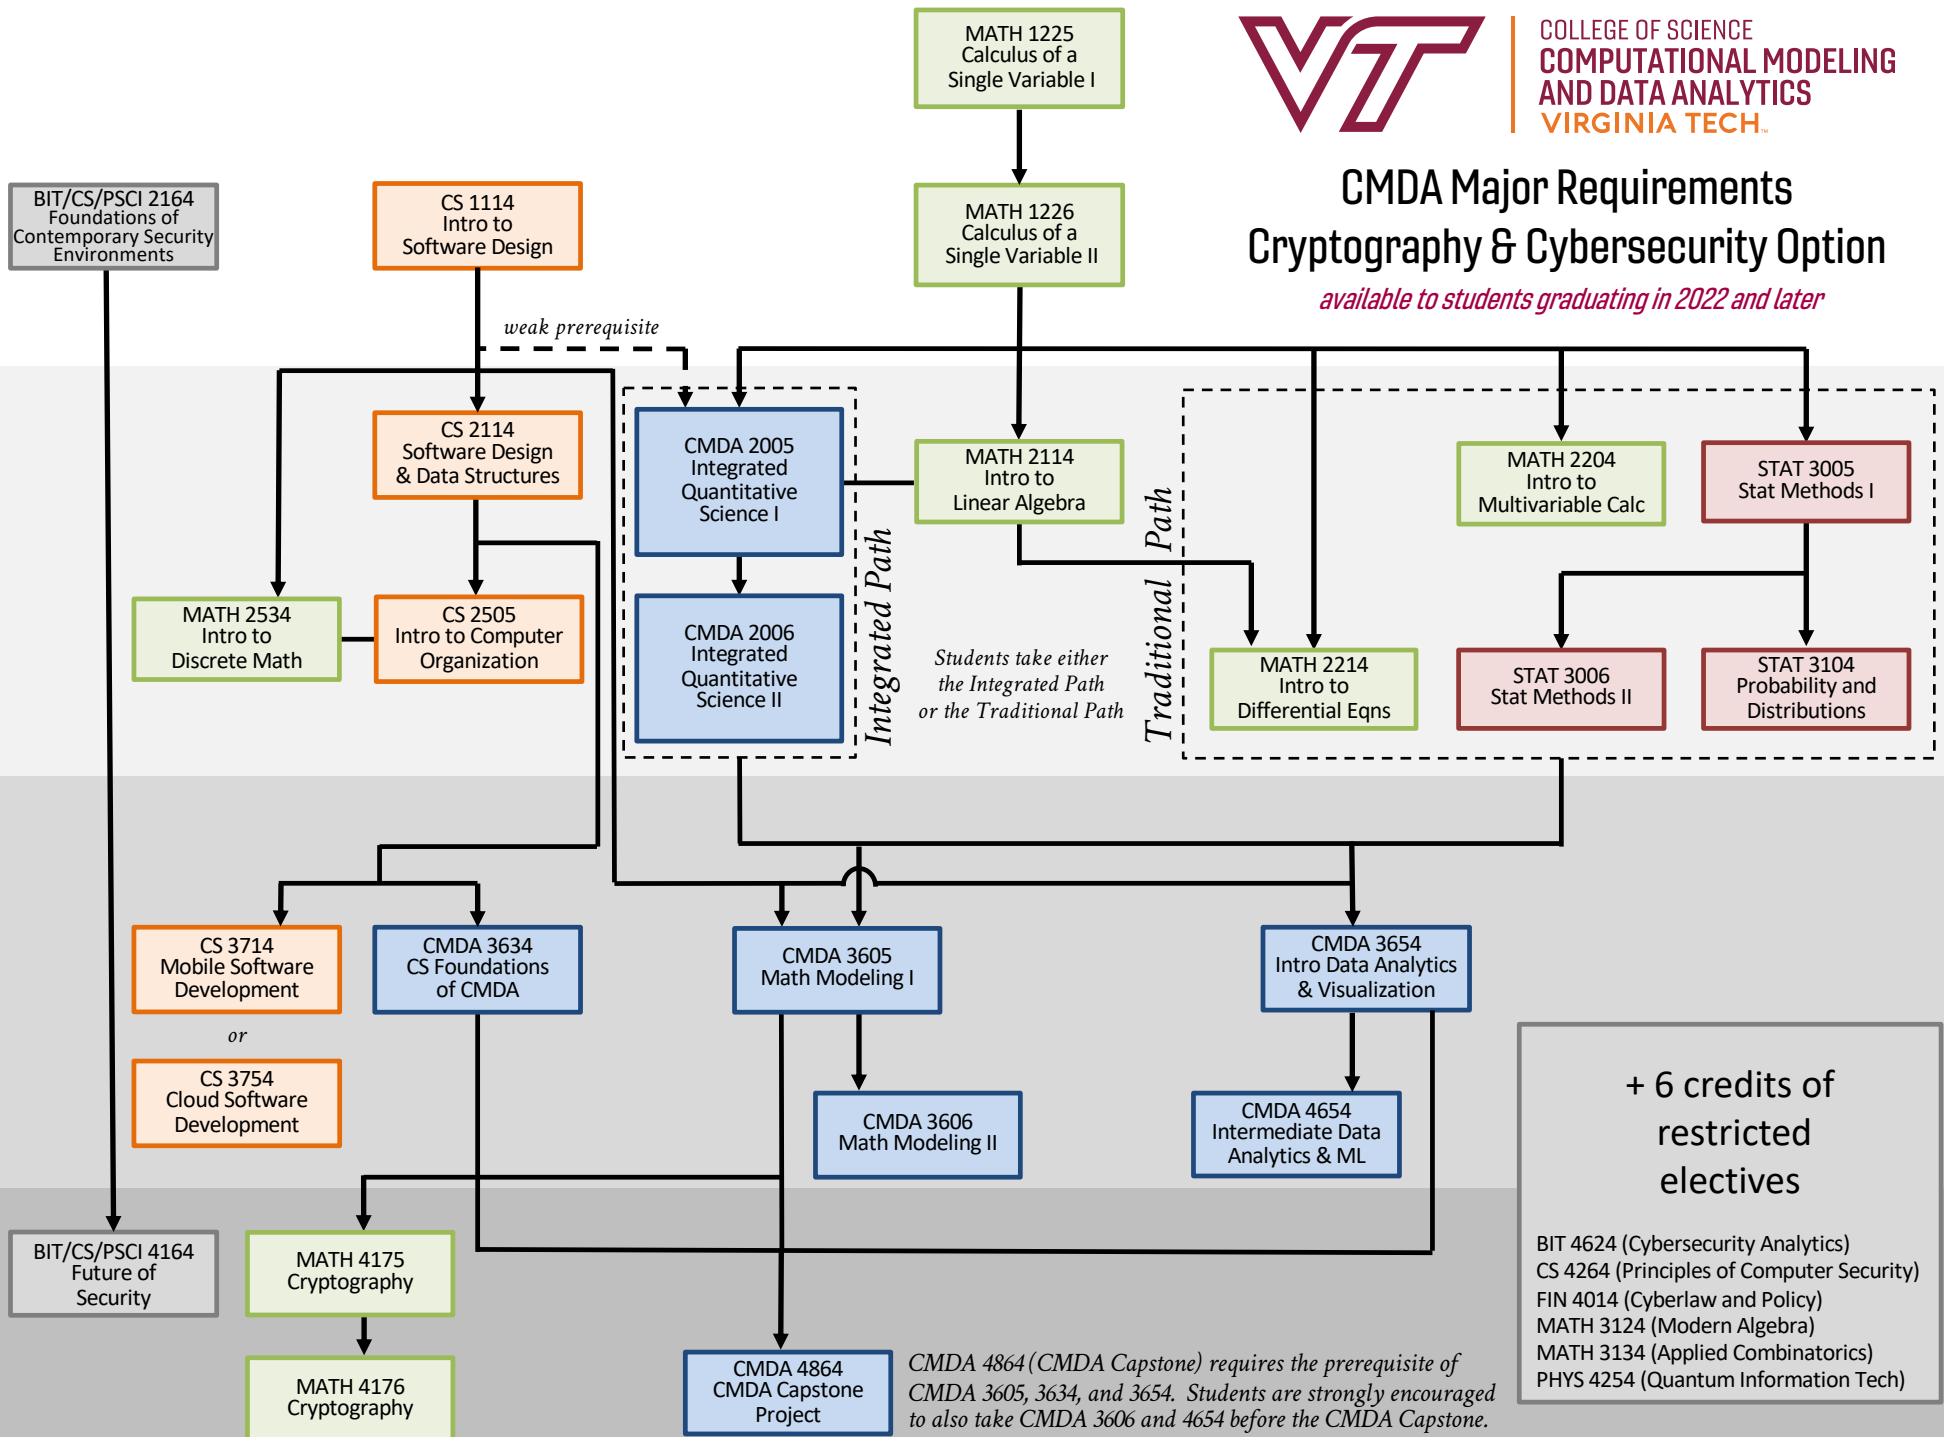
COLLEGE OF SCIENCE
COMPUTATIONAL MODELING AND DATA ANALYTICS
VIRGINIA TECH.

CMDA Major Requirements
Cryptography & Cybersecurity Option
available to students graduating in 2022 and later

MATH 1225
Calculus of a Single Variable I

MATH 1226
Calculus of a Single Variable II

BIT/CS/PSCI 2164
Foundations of Contemporary Security Environments

CS 1114
Intro to Software Design

weak prerequisite

CS 2114
Software Design & Data Structures

CMDA 2005
Integrated Quantitative Science I

CMDA 2006
Integrated Quantitative Science II

Integrated Path

MATH 2114
Intro to Linear Algebra

Students take either the Integrated Path or the Traditional Path

Traditional Path

MATH 2204
Intro to Multivariable Calc

STAT 3005
Stat Methods I

MATH 2534
Intro to Discrete Math

CS 2505
Intro to Computer Organization

MATH 2214
Intro to Differential Eqns

STAT 3006
Stat Methods II

STAT 3104
Probability and Distributions

CS 3714
Mobile Software Development

or

CS 3754
Cloud Software Development

CMDA 3634
CS Foundations of CMDA

CMDA 3605
Math Modeling I

CMDA 3654
Intro Data Analytics & Visualization

CMDA 3606
Math Modeling II

CMDA 4654
Intermediate Data Analytics & ML

+ 6 credits of restricted electives

BIT 4624 (Cybersecurity Analytics)
CS 4264 (Principles of Computer Security)
FIN 4014 (Cyberlaw and Policy)
MATH 3124 (Modern Algebra)
MATH 3134 (Applied Combinatorics)
PHYS 4254 (Quantum Information Tech)

BIT/CS/PSCI 4164
Future of Security

MATH 4175
Cryptography

MATH 4176
Cryptography

CMDA 4864
CMDA Capstone Project

CMDA 4864 (CMDA Capstone) requires the prerequisite of CMDA 3605, 3634, and 3654. Students are strongly encouraged to also take CMDA 3606 and 4654 before the CMDA Capstone.